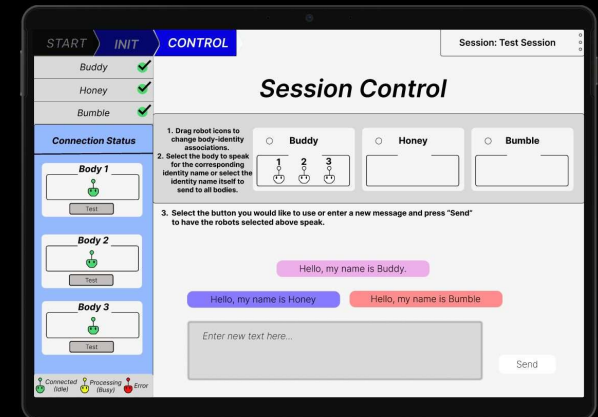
START INIT CONTROL

Session: Test Session

Buddy
Honey
Bumble

Connection Status

Body 1
Test

Body 2
Test

Body 3
Test

Connected (Idle) Processing (Busy) Error

Session Control

1. Drag robot icons to change body-identity associations.
2. Select the body to speak for the corresponding identity name or select the identity name itself to send to all bodies.

Buddy
1 2 3

Honey

Bumble

3. Select the button you would like to use or enter a new message and press "Send" to have the robots selected above speak.

Hello, my name is Buddy.

Hello, my name is Honey

Hello, my name is Bumble

Enter new text here...

Send